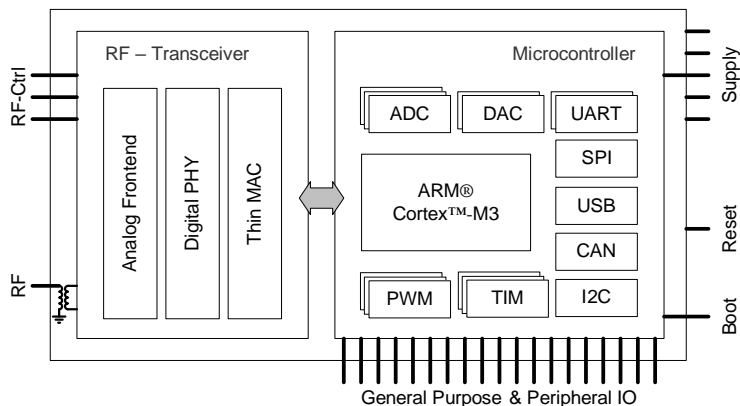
RF-Ctrl

RF

RF – Transceiver

Analog Frontend

Digital PHY

Thin MAC

Microcontroller

ADC

DAC

UART

SPI

ARM®
Cortex™-M3

USB

CAN

PWM

TIM

I2C

Supply

Reset

Boot

General Purpose & Peripheral IO